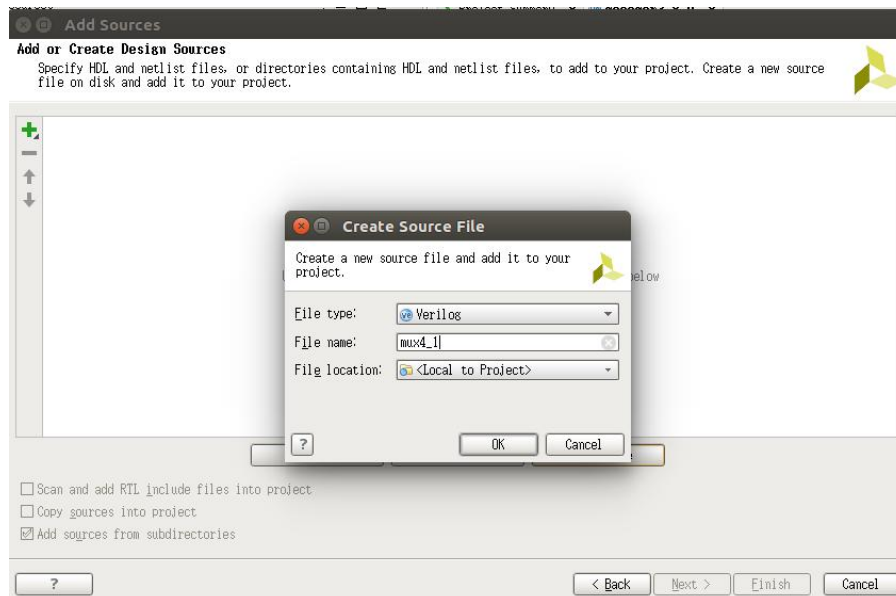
Add Sources

Add or Create Design Sources

Specify HDL and netlist files, or directories containing HDL and netlist files, to add to your project. Create a new source file on disk and add it to your project.

Create Source File

Create a new source file and add it to your project.

File type: Verilog

File name: mux4_1

File location: <Local to Project>

?

OK

Cancel

elow

Scan and add RTL include files into project

Copy sources into project

Add sources from subdirectories

?

< Back

Next >

Finish

Cancel